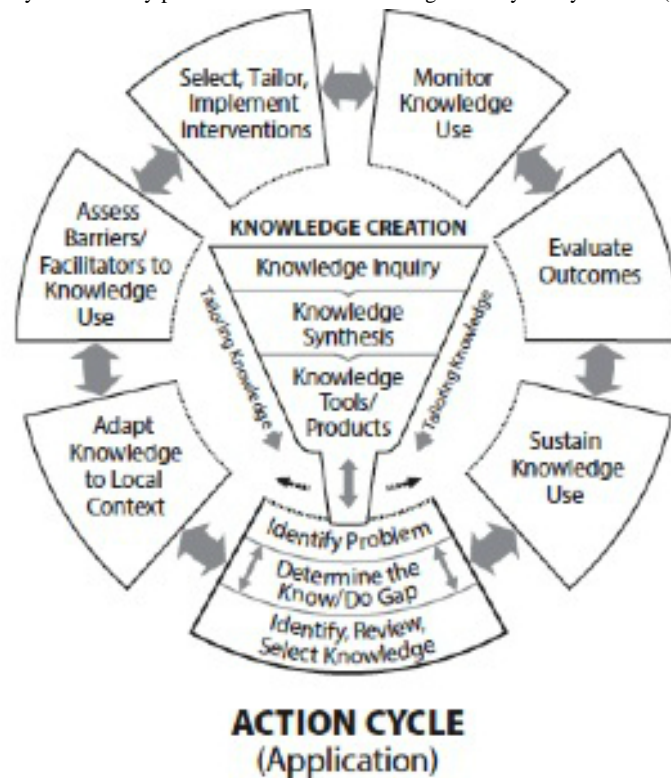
Select, Tailor, Implement Interventions

Monitor Knowledge Use

Evaluate Outcomes

Sustain Knowledge Use

Adapt Knowledge to Local Context

Assess Barriers/ Facilitators to Knowledge Use

KNOWLEDGE CREATION

Knowledge Inquiry

Knowledge Synthesis

Knowledge Tools/ Products

Tailoring Knowledge

Tailoring Knowledge

Identify Problem

Determine the Know/Do Gap

Identify, Review, Select Knowledge

ACTION CYCLE
(Application)